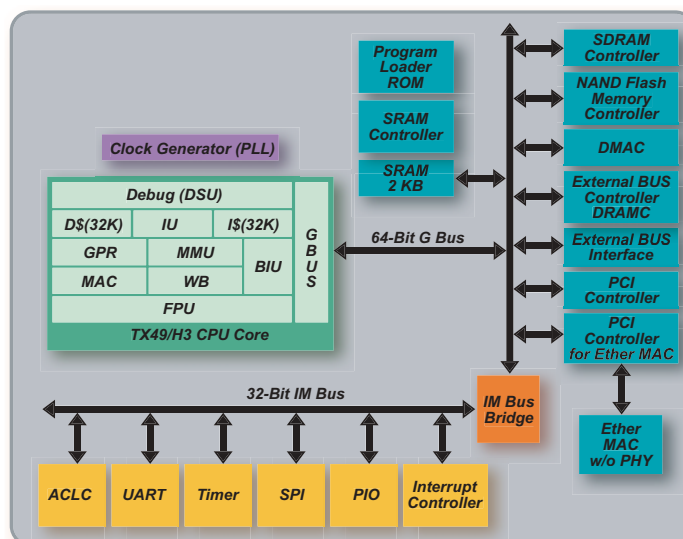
Program Loader ROM

SRAM Controller

SRAM 2 KB

Clock Generator (PLL)

Debug (DSU)

D$(32K)

IU

I$(32K)

GPR

MMU

BIU

MAC

WB

FPU

G BUS

TX49/H3 CPU Core

64-Bit G Bus

SDRAM Controller

NAND Flash Memory Controller

DMAC

External BUS Controller DRAMC

External BUS Interface

PCI Controller

PCI Controller for Ether MAC

Ether MAC w/o PHY

32-Bit IM Bus

IM Bus Bridge

ACLC

UART

Timer

SPI

PIO

Interrupt Controller